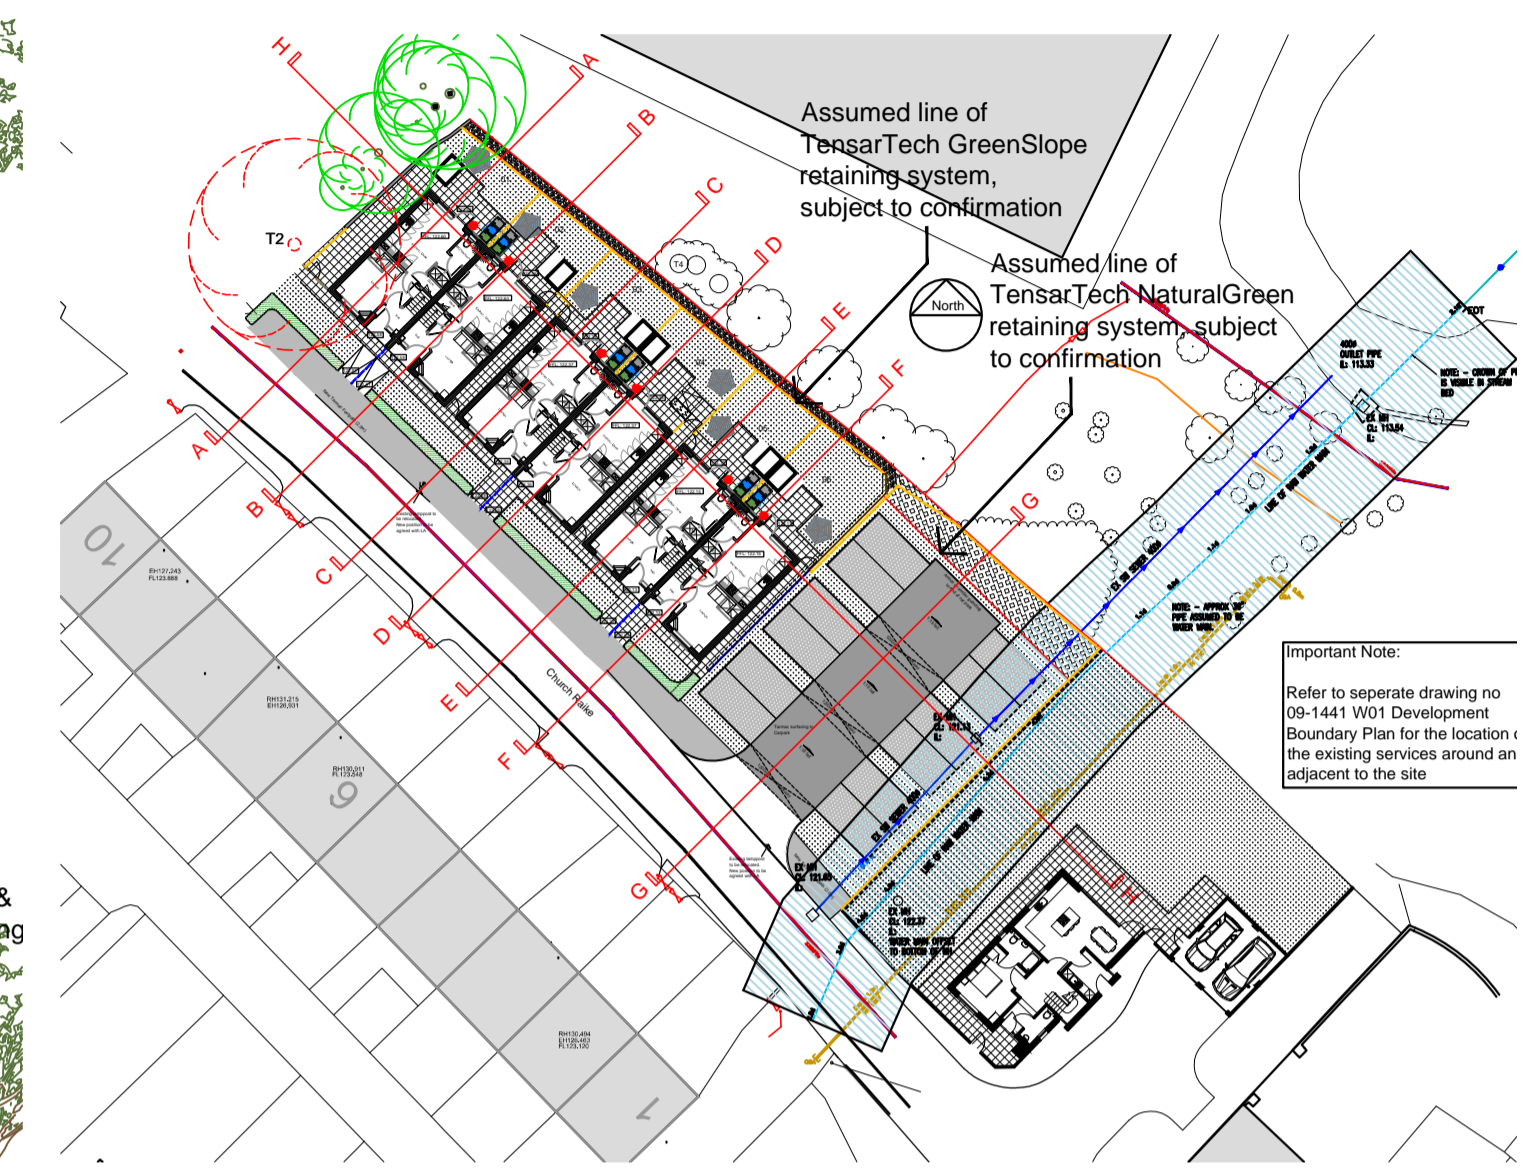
Assumed line of TensarTech GreenSlope retaining system, subject to confirmation

Assumed line of TensarTech NaturalGreen retaining system, subject to confirmation

North

T2

T4

H
A
B
C
D
E
F
G

A
B
C
D
E
F
G
H

Church Raike

10

9

7

EH127.243
FL123.888

RH131.215
EH126.931

RH130.511
FL123.848

RH130.494
EH126.463
FL123.190

400ø OUTLET PIPE
IL: 113.33

NOTE: - CROWN OF PIPE IS VISIBLE IN STREAM BED

EX MH
CL: 113.54
IL:

EOT

EX 300 SEWER 450ø

LINE OF 6IN WATER MAIN

NOTE: - APPROX OF PIPE ASSUMED TO BE WATER MAIN.

EX MH
CL: 121.13
IL:

EX MH
CL: 121.65
IL:

EX 300 SEWER 450ø

LINE OF 6IN WATER MAIN

EX MH
CL: 122.37
IL:
WATER MAIN OFFSET TO BOTTOM OF MH

Important Note:

Refer to seperate drawing no 09-1441 W01 Development Boundary Plan for the location o the existing services around an adjacent to the site

&
ng